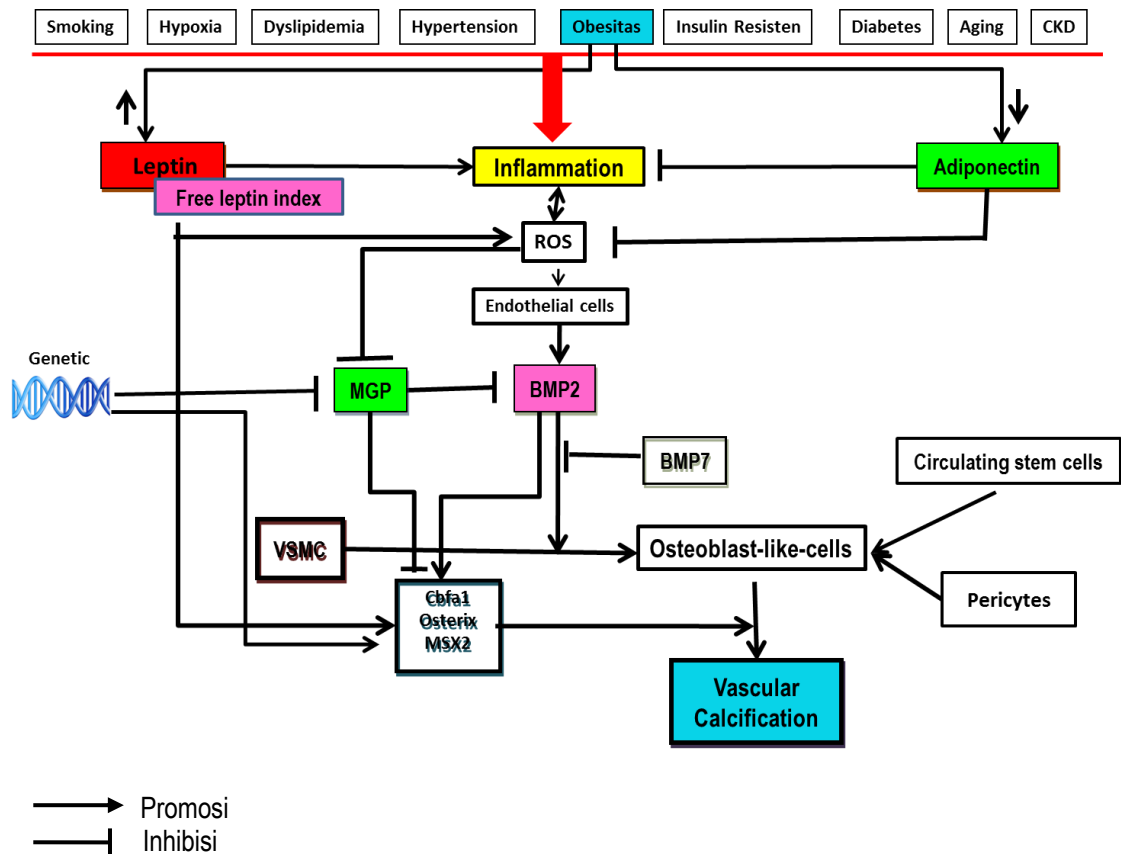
Smoking
Hypoxia
Dyslipidemia
Hypertension
Obesitas
Insulin Resisten
Diabetes
Aging
CKD

Leptin
Free leptin index
Inflammation
Adiponectin
ROS
Endothelial cells
Genetic
MGP
BMP2
BMP7
Circulating stem cells
VSMC
Osteoblast-like-cells
Pericytes
Cbfa1
Osterix
MSX2
Vascular Calcification

Promosi
Inhibisi